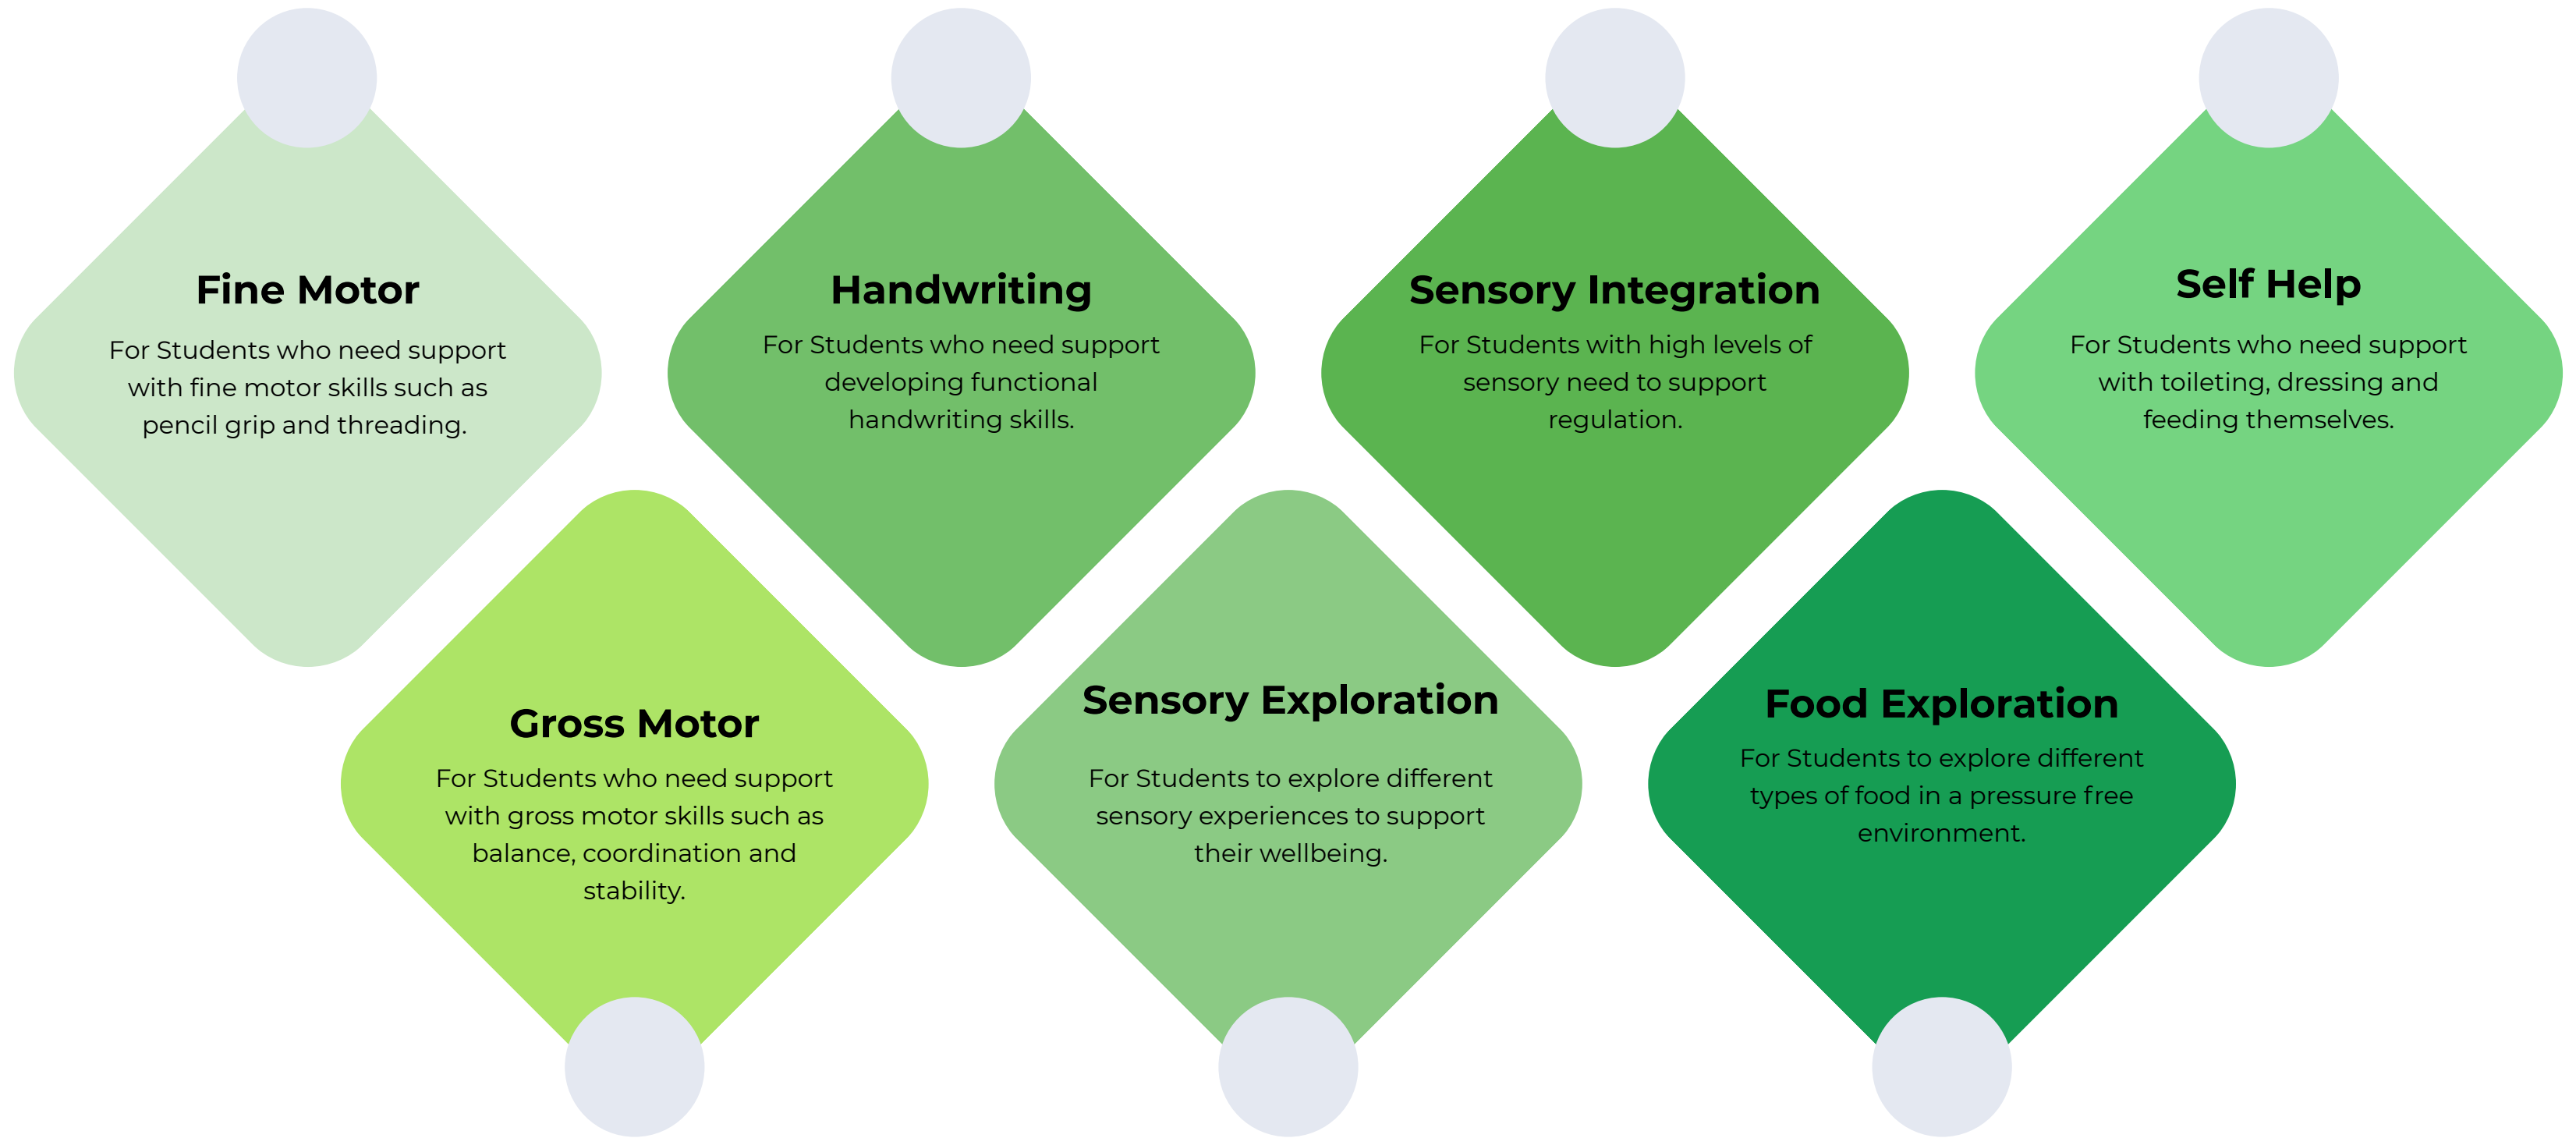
Fine Motor

For Students who need support with fine motor skills such as pencil grip and threading.

Handwriting

For Students who need support developing functional handwriting skills.

Sensory Integration

For Students with high levels of sensory need to support regulation.

Self Help

For Students who need support with toileting, dressing and feeding themselves.

Gross Motor

For Students who need support with gross motor skills such as balance, coordination and stability.

Sensory Exploration

For Students to explore different sensory experiences to support their wellbeing.

Food Exploration

For Students to explore different types of food in a pressure free environment.